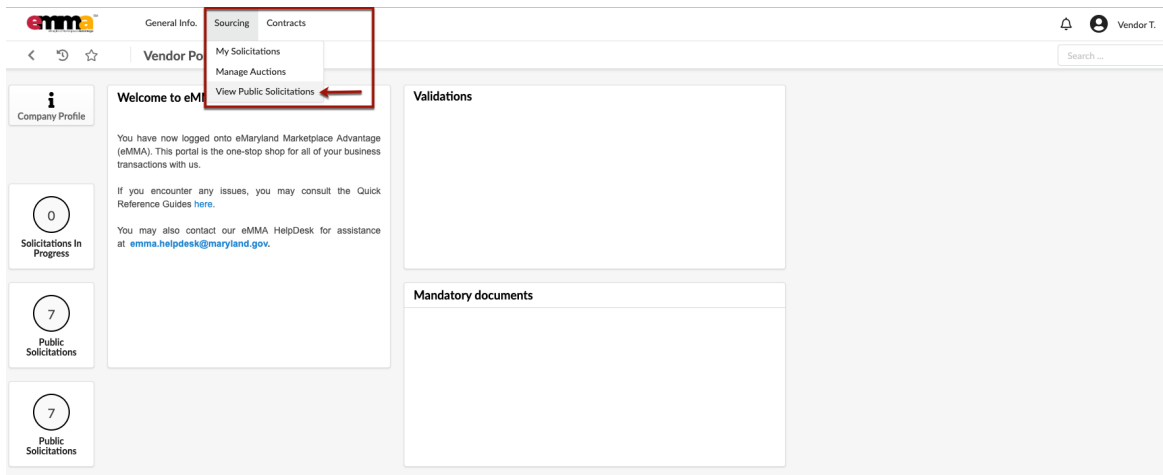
emma

General Info. Sourcing Contracts

My Solicitations
Manage Auctions
View Public Solicitations

Vendor T.

Vendor Po

Search ...

Company Profile

Welcome to eM

You have now logged onto eMaryland Marketplace Advantage (eMMA). This portal is the one-stop shop for all of your business transactions with us.

If you encounter any issues, you may consult the Quick Reference Guides here.

You may also contact our eMMA HelpDesk for assistance at emma.helpdesk@maryland.gov.

Validations

0
Solicitations In Progress

7
Public Solicitations

Mandatory documents

7
Public Solicitations